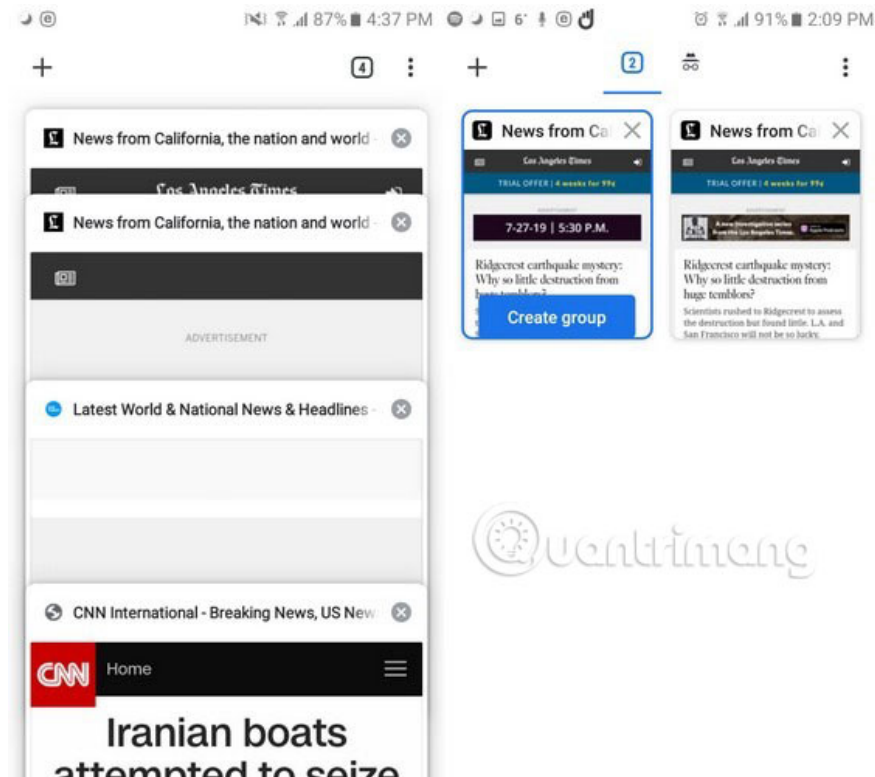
87% 4:37 PM

+ 4 ⋮

News from California, the nation and world

Los Angeles Times

News from California, the nation and world

ADVERTISEMENT

Latest World & National News & Headlines

CNN International - Breaking News, US New

CNN Home

Iranian boats attempted to seize

6° 91% 2:09 PM

+ 2 ⋮

News from Ca

Los Angeles Times

TRIAL OFFER | 4 weeks for 99¢

7-27-19 | 5:30 P.M.

Ridgecrest earthquake mystery: Why so little destruction from

Create group

News from Ca

Los Angeles Times

TRIAL OFFER | 4 weeks for 99¢

Ridgecrest earthquake mystery: Why so little destruction from huge temblors?

Scientists rushed to Ridgecrest to assess the destruction but found little. L.A. and San Francisco will not be so lucky.

Quantrimang